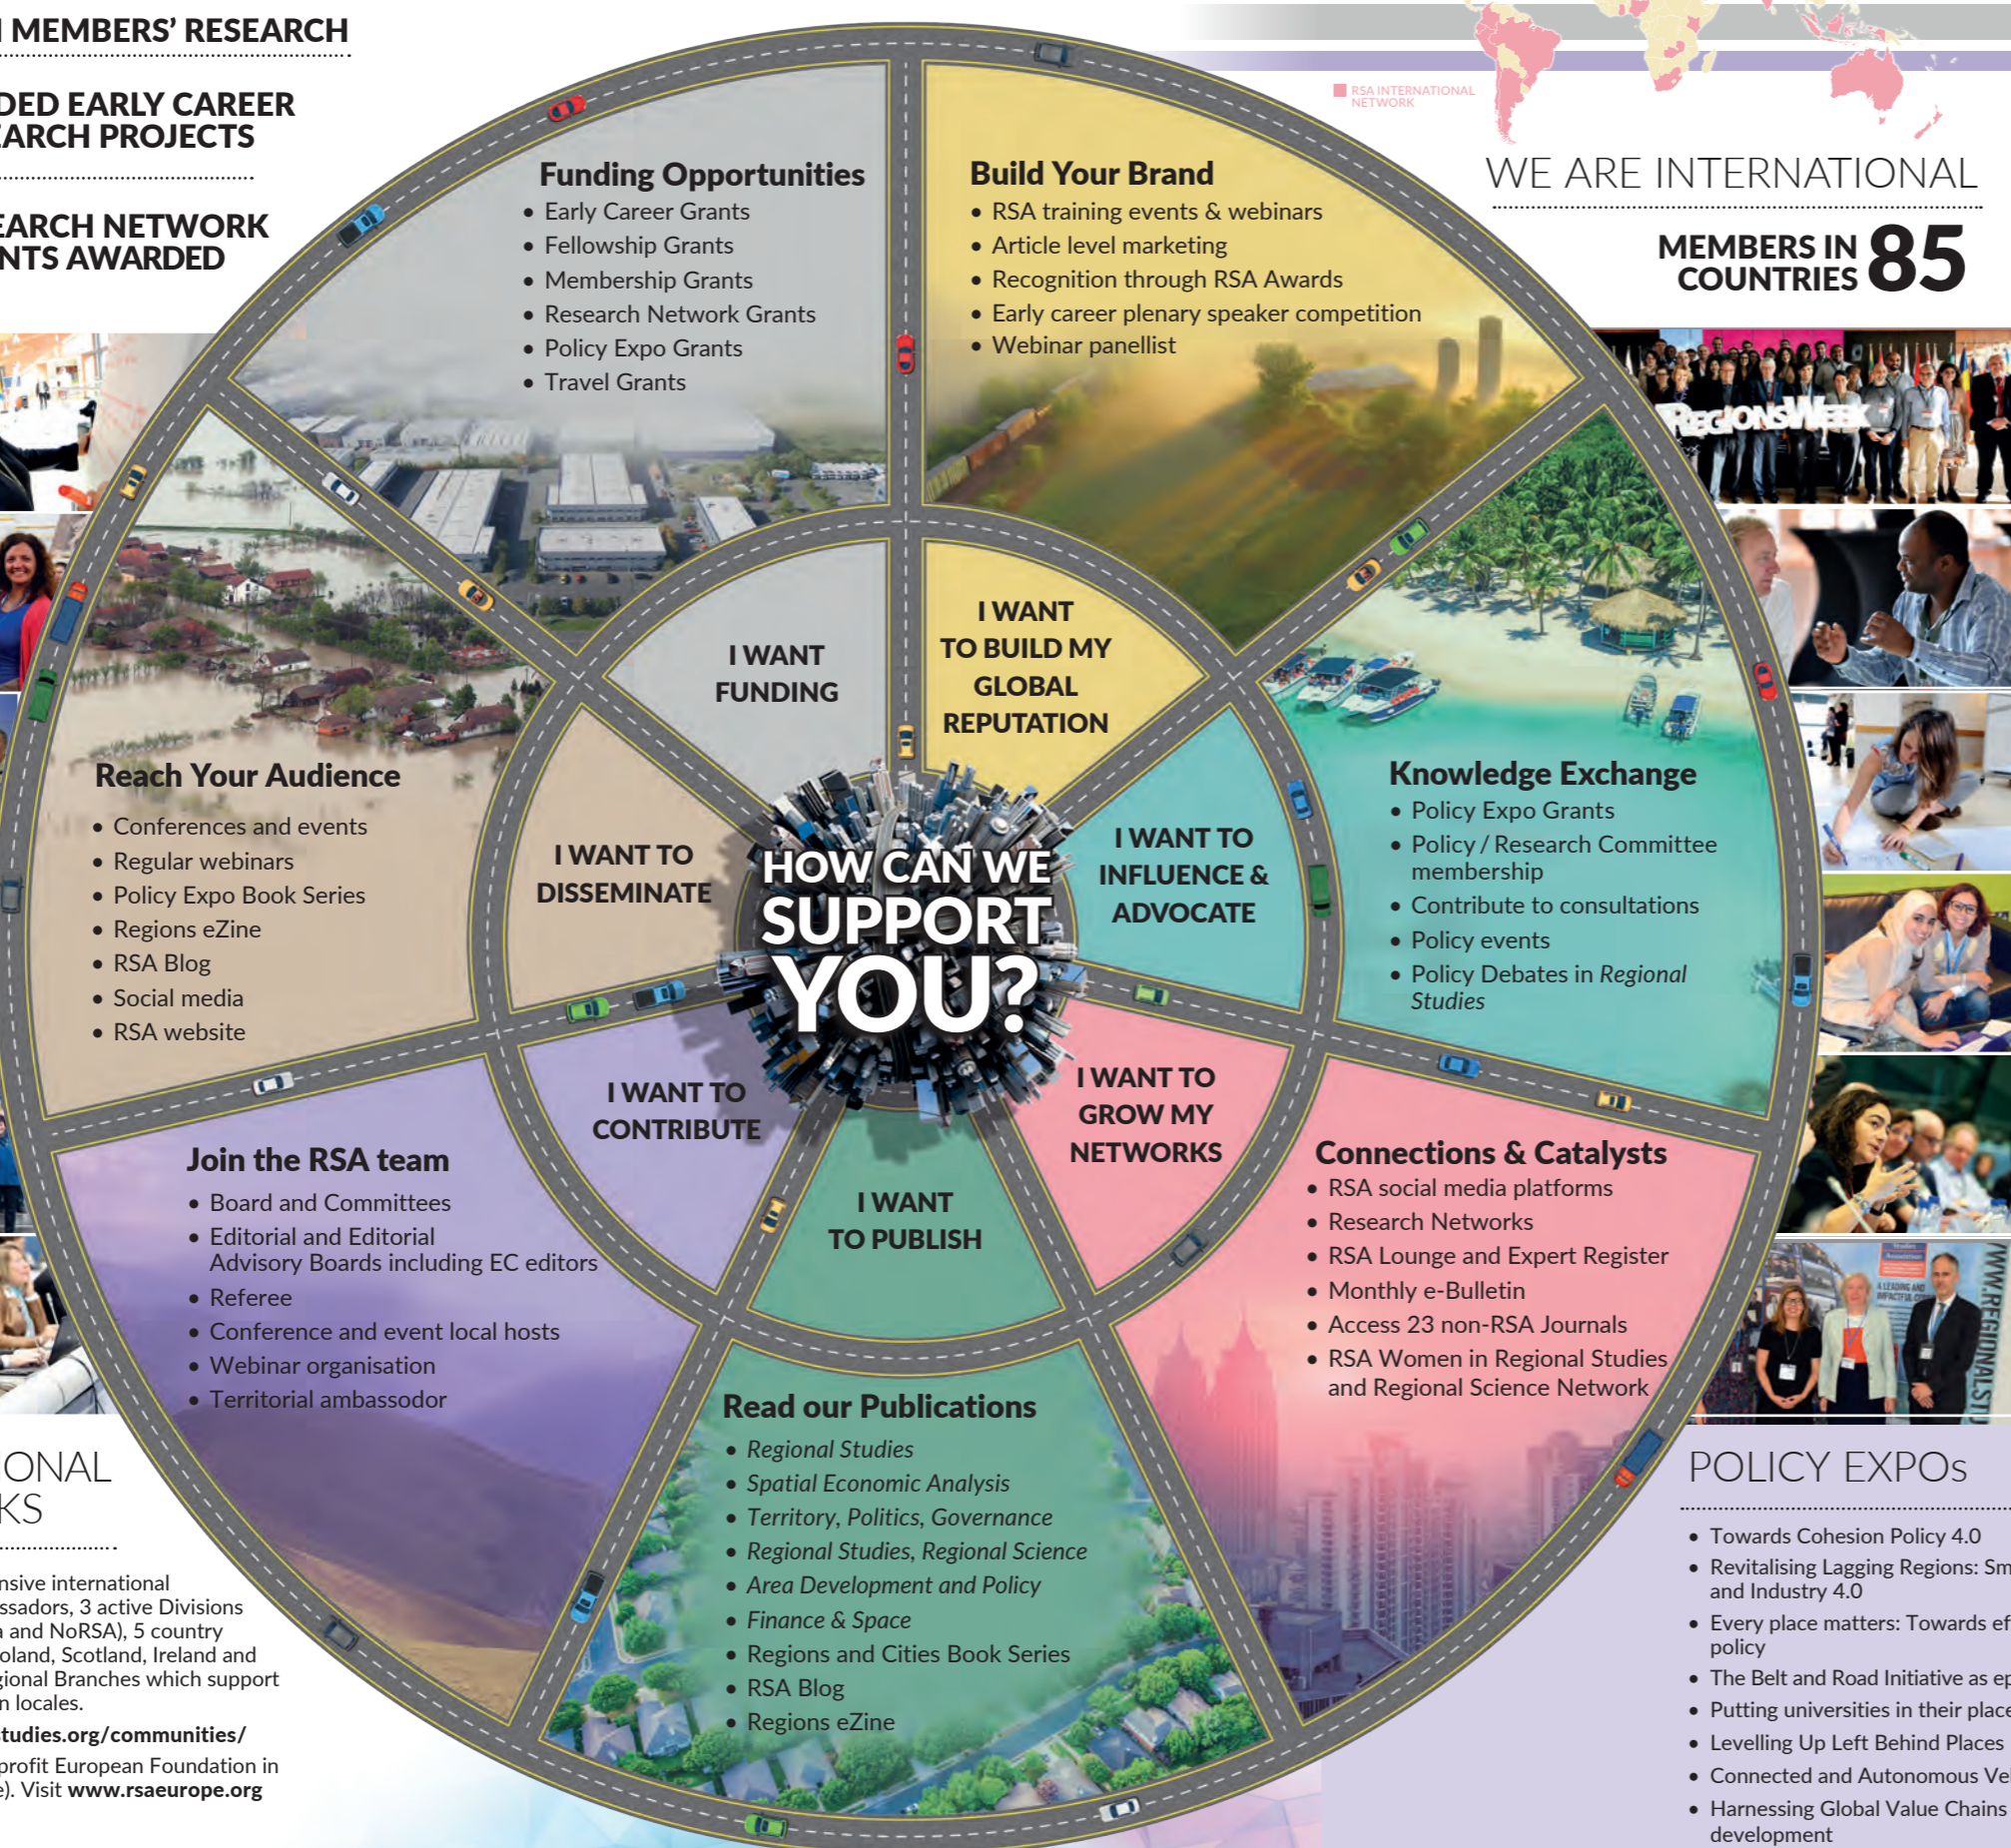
MEMBERS' RESEARCH

DED EARLY CAREER ARCH PROJECTS

EARCH NETWORK NTS AWARDED

RSA INTERNATIONAL NETWORK

WE ARE INTERNATIONAL

MEMBERS IN COUNTRIES 85

Funding Opportunities
• Early Career Grants
• Fellowship Grants
• Membership Grants
• Research Network Grants
• Policy Expo Grants
• Travel Grants

Build Your Brand
• RSA training events & webinars
• Article level marketing
• Recognition through RSA Awards
• Early career plenary speaker competition
• Webinar panellist

I WANT FUNDING

I WANT TO BUILD MY GLOBAL REPUTATION

Reach Your Audience
• Conferences and events
• Regular webinars
• Policy Expo Book Series
• Regions eZine
• RSA Blog
• Social media
• RSA website

I WANT TO DISSEMINATE

HOW CAN WE SUPPORT YOU?

I WANT TO INFLUENCE & ADVOCATE

Knowledge Exchange
• Policy Expo Grants
• Policy / Research Committee membership
• Contribute to consultations
• Policy events
• Policy Debates in *Regional Studies*

I WANT TO CONTRIBUTE

I WANT TO PUBLISH

I WANT TO GROW MY NETWORKS

Join the RSA team
• Board and Committees
• Editorial and Editorial Advisory Boards including EC editors
• Referee
• Conference and event local hosts
• Webinar organisation
• Territorial ambassodor

Connections & Catalysts
• RSA social media platforms
• Research Networks
• RSA Lounge and Expert Register
• Monthly e-Bulletin
• Access 23 non-RSA Journals
• RSA Women in Regional Studies and Regional Science Network

Read our Publications
• *Regional Studies*
• *Spatial Economic Analysis*
• *Territory, Politics, Governance*
• *Regional Studies, Regional Science*
• *Area Development and Policy*
• *Finance & Space*
• Regions and Cities Book Series
• RSA Blog
• Regions eZine

ONAL KS

nsive international ssadors, 3 active Divisions and NoRSA), 5 country oland, Scotland, Ireland and gional Branches which support n locales.

tudies.org/communities/

profit European Foundation in e). Visit www.rsaeurope.org

REGIONSWEEK

WWW.REGIONALST

POLICY EXPOs
• Towards Cohesion Policy 4.0
• Revitalising Lagging Regions: Sm and Industry 4.0
• Every place matters: Towards ef policy
• The Belt and Road Initiative as ep
• Putting universities in their place
• Levelling Up Left Behind Places
• Connected and Autonomous Ve
• Harnessing Global Value Chains development